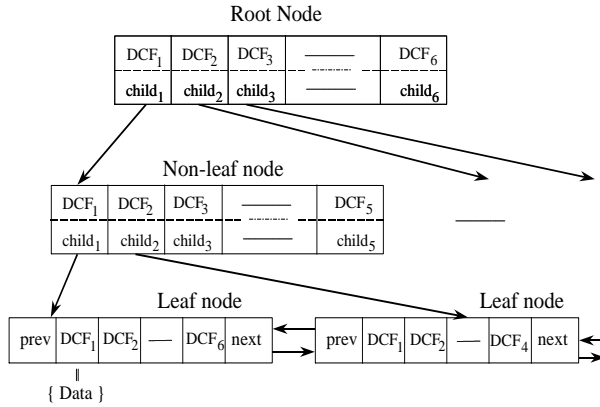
Root Node

| $DCF_1$ | $DCF_2$ | $DCF_3$ | —— | $DCF_6$ |
|---|---|---|---|---|
| $child_1$ | $child_2$ | $child_3$ | —— | $child_6$ |

Non-leaf node

| $DCF_1$ | $DCF_2$ | $DCF_3$ | —— | $DCF_5$ |
|---|---|---|---|---|
| $child_1$ | $child_2$ | $child_3$ | —— | $child_5$ |

Leaf node

| prev | $DCF_1$ | $DCF_2$ | — | $DCF_6$ | next |
|---|---|---|---|---|---|

{ Data }

Leaf node

| prev | $DCF_1$ | $DCF_2$ | — | $DCF_4$ | next |
|---|---|---|---|---|---|